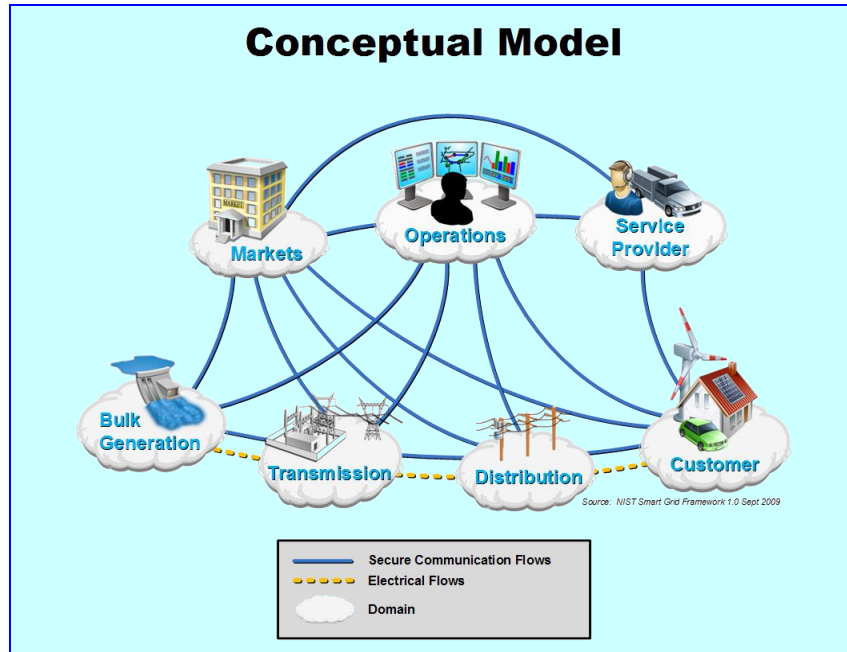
Conceptual Model

MARKET

Markets

Operations

Service Provider

Bulk Generation

Transmission

Distribution

Customer

Source: NIST Smart Grid Framework 1.0 Sept 2009

Secure Communication Flows
Electrical Flows
Domain